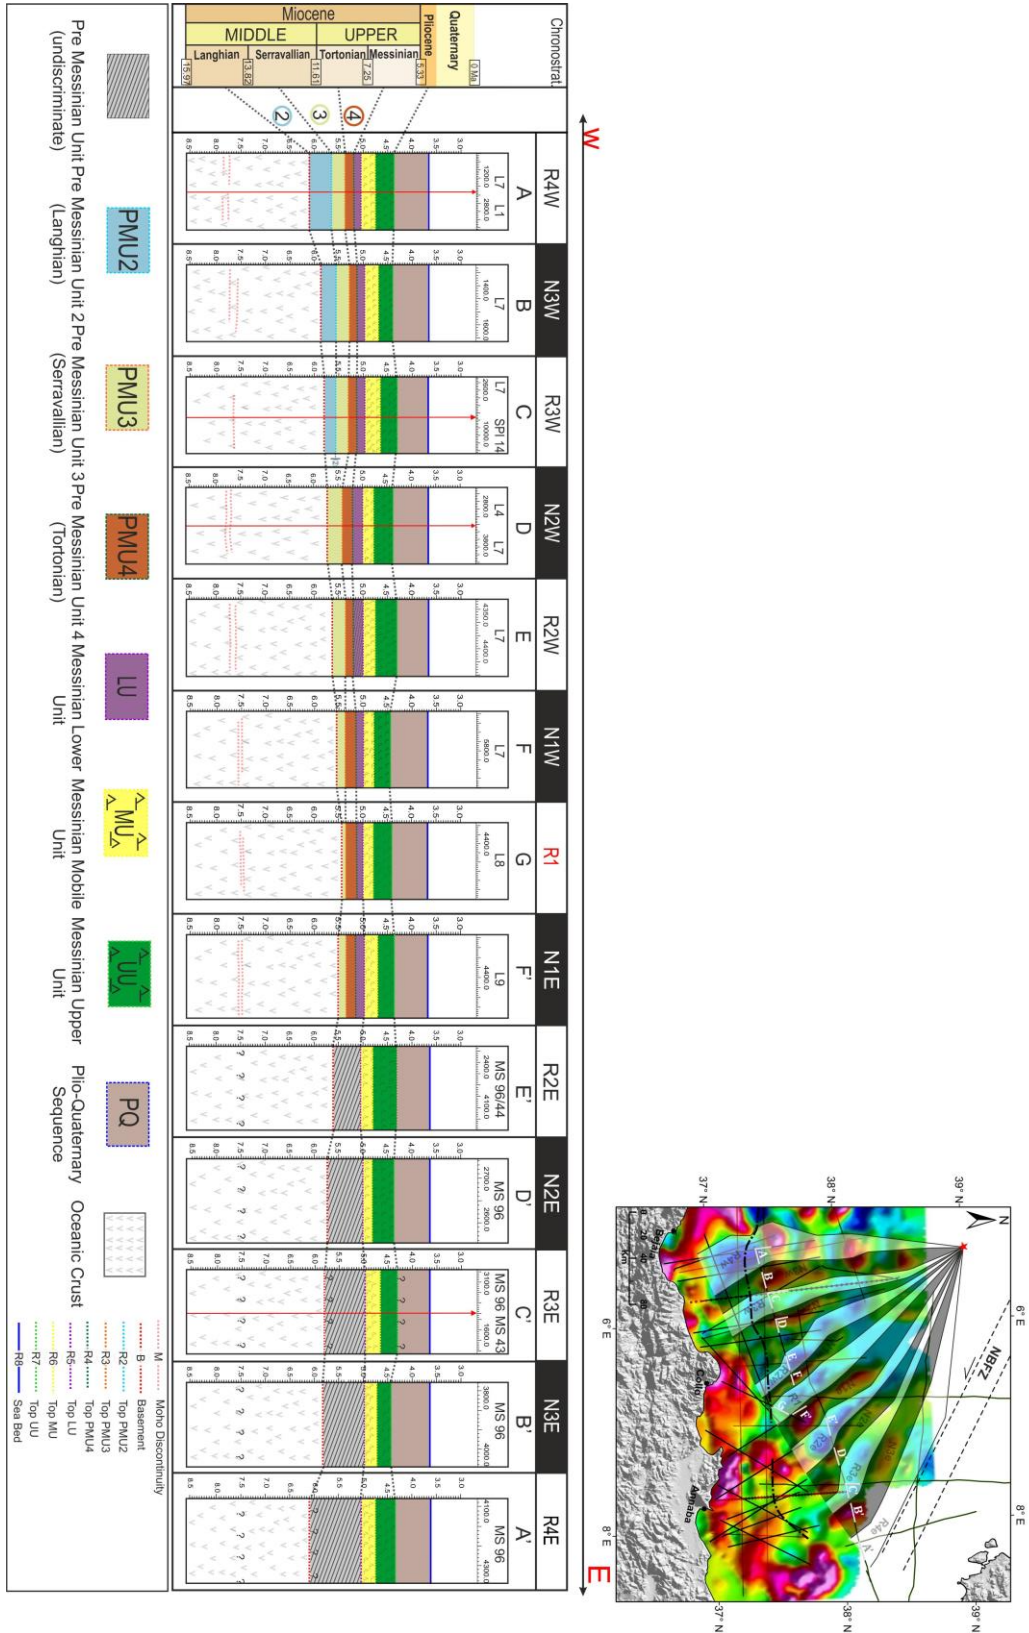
Chronostrat.

Miocene

MIDDLE

UPPER

Langhian

Serravallian

Tortonian

Messinian

Pliocene

Quaternary

15.97

13.82

11.61

7.25

5.33

0 Ma

2

3

4

W

E

R4W
A
L7 L1
1200.0 2800.0

N3W
B
L7
1400.0 1600.0

R3W
C
L7 SPI 14
2800.0 10000.0

N2W
D
L4 L7
2800.0 3900.0

R2W
E
L7
4350.0 4400.0

N1W
F
L7
5800.0

R1
G
L8
4400.0

N1E
F'
L9
4400.0

R2E
E'
MS 96/44
2400.0 4100.0

N2E
D'
MS 96
2700.0 2600.0

R3E
C'
MS 96 MS 43
3100.0 1600.0

N3E
B'
MS 96
3600.0 4000.0

R4E
A'
MS 96
4100.0 4300.0

3.0
3.5
4.0
4.5
5.0
5.5
6.0
6.5
7.0
7.5
8.0
8.5

?

Pre Messinian Unit (undiscriminate)

PMU2 Pre Messinian Unit 2 (Langhian)

PMU3 Pre Messinian Unit 3 (Serravallian)

PMU4 Pre Messinian Unit 4 (Tortonian)

LU Messinian Lower Unit

MU Messinian Mobile Unit

UU Messinian Upper Unit

PQ Plio-Quaternary Sequence

Oceanic Crust

M Moho Discontinuity
B Basement
R2 Top PMU2
R3 Top PMU3
R4 Top PMU4
R5 Top LU
R6 Top MU
R7 Top UU
R8 Sea Bed

N

39° N
38° N
37° N
6° E
8° E
NBFZ
Bejaia
Collo
Annaba
Km
0 20 40 60
A B C D E F F' E' D' C' B' A'
R4W N3W R3W N2W R2W N1W R1 N1E R2E N2E R3E N3E R4E